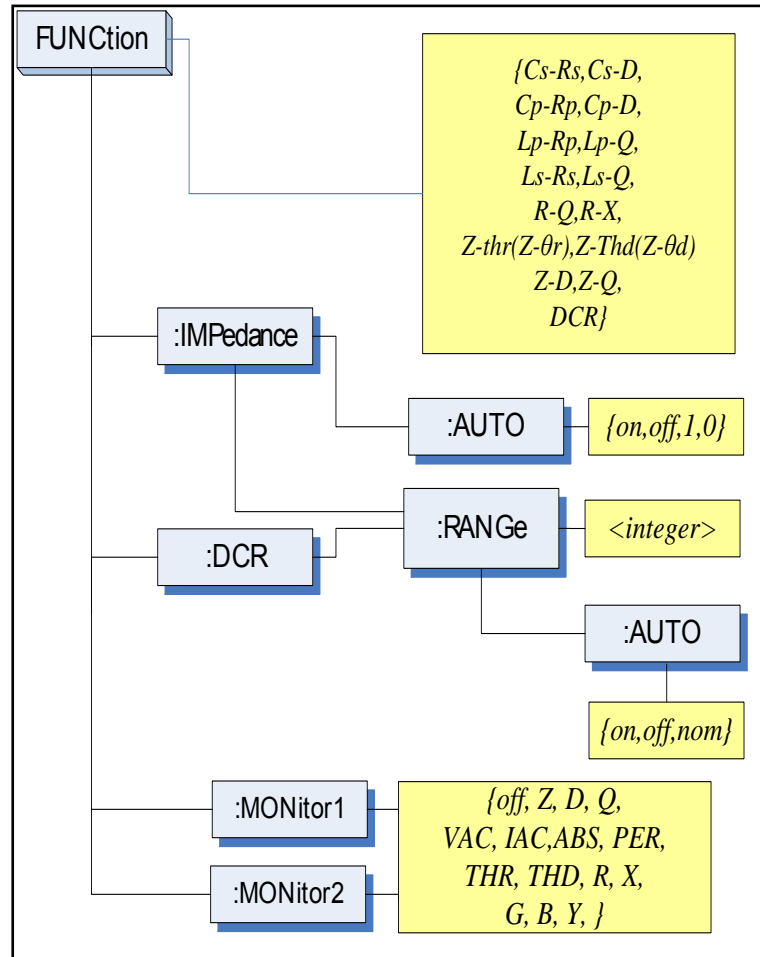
FUNCtion

{Cs-Rs,Cs-D, Cp-Rp,Cp-D, Lp-Rp,Lp-Q, Ls-Rs,Ls-Q, R-Q,R-X, Z-thr(Z-θr),Z-Thd(Z-θd) Z-D,Z-Q, DCR}

:IMPedance

:AUTO

{on,off,1,0}

:DCR

:RANGe

<integer>

:AUTO

{on,off,nom}

:MONitor1

:MONitor2

{off, Z, D, Q, VAC, IAC,ABS, PER, THR, THD, R, X, G, B, Y, }